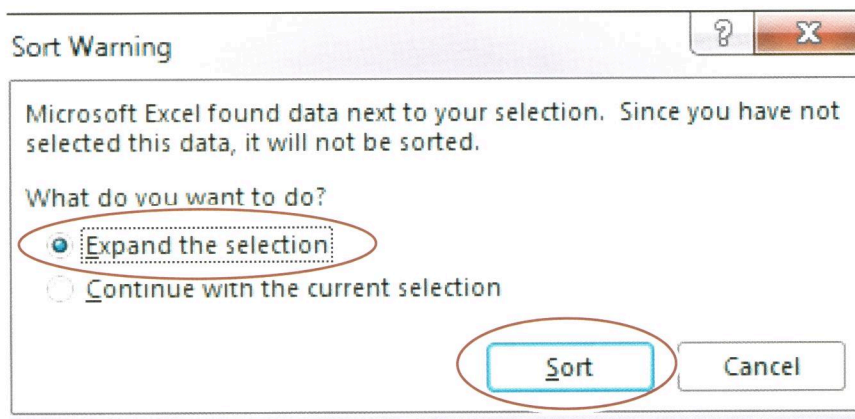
Sort Warning

?

X

Microsoft Excel found data next to your selection. Since you have not selected this data, it will not be sorted.

What do you want to do?

Expand the selection

Continue with the current selection

Sort

Cancel